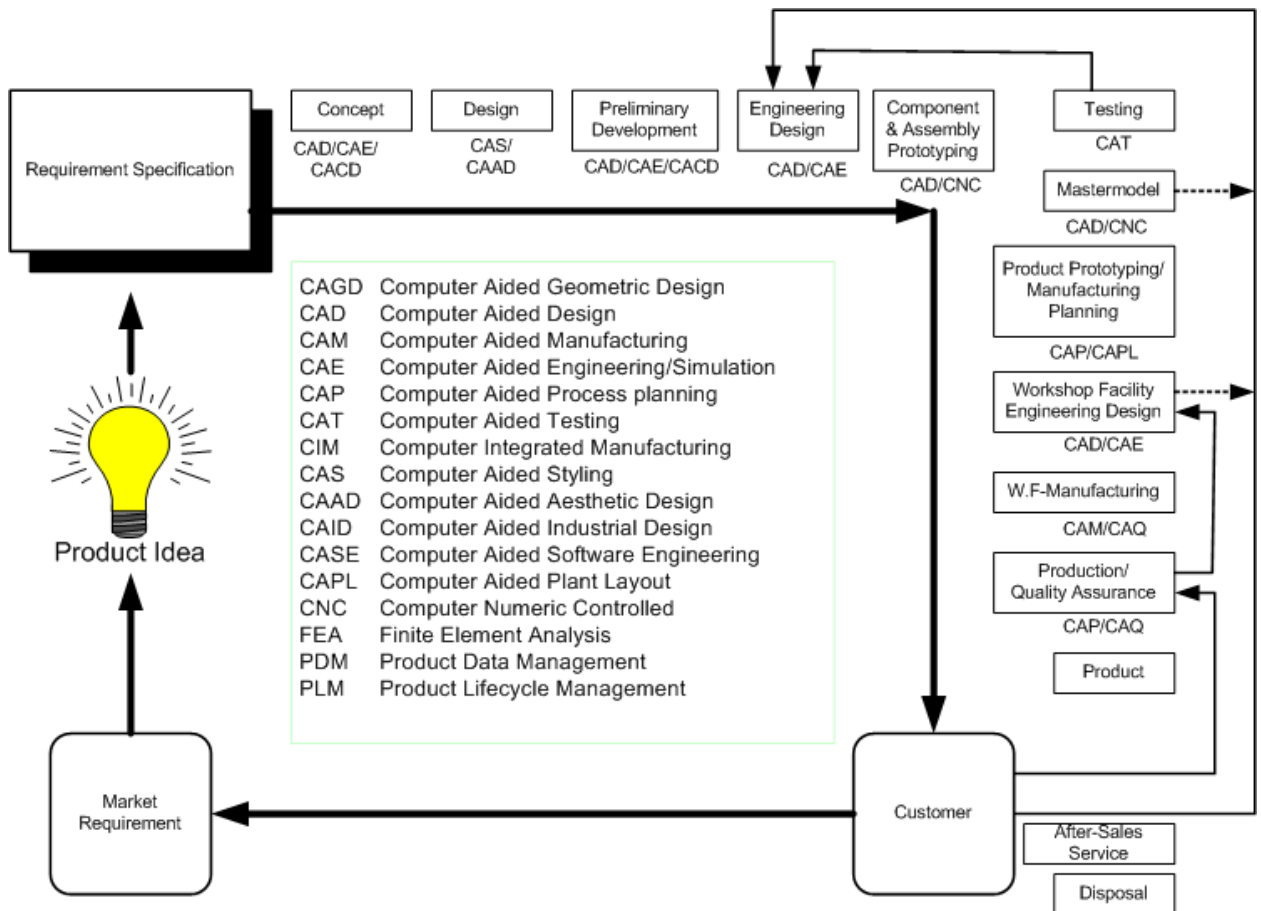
Requirement Specification

Concept
CAD/CAE/
CACD

Design
CAS/
CAAD

Preliminary Development
CAD/CAE/CACD

Engineering Design
CAD/CAE

Component & Assembly Prototyping
CAD/CNC

Testing
CAT

Mastermodel
CAD/CNC

Product Prototyping/ Manufacturing Planning
CAP/CAPL

Workshop Facility Engineering Design
CAD/CAE

W.F-Manufacturing
CAM/CAQ

Production/ Quality Assurance
CAP/CAQ

Product

| | |
|---|---|
| CAGD | Computer Aided Geometric Design |
| CAD | Computer Aided Design |
| CAM | Computer Aided Manufacturing |
| CAE | Computer Aided Engineering/Simulation |
| CAP | Computer Aided Process planning |
| CAT | Computer Aided Testing |
| CIM | Computer Integrated Manufacturing |
| CAS | Computer Aided Styling |
| CAAD | Computer Aided Aesthetic Design |
| CAID | Computer Aided Industrial Design |
| CASE | Computer Aided Software Engineering |
| CAPL | Computer Aided Plant Layout |
| CNC | Computer Numeric Controlled |
| FEA | Finite Element Analysis |
| PDM | Product Data Management |
| PLM | Product Lifecycle Management |

Product Idea

Market Requirement

Customer

After-Sales Service

Disposal